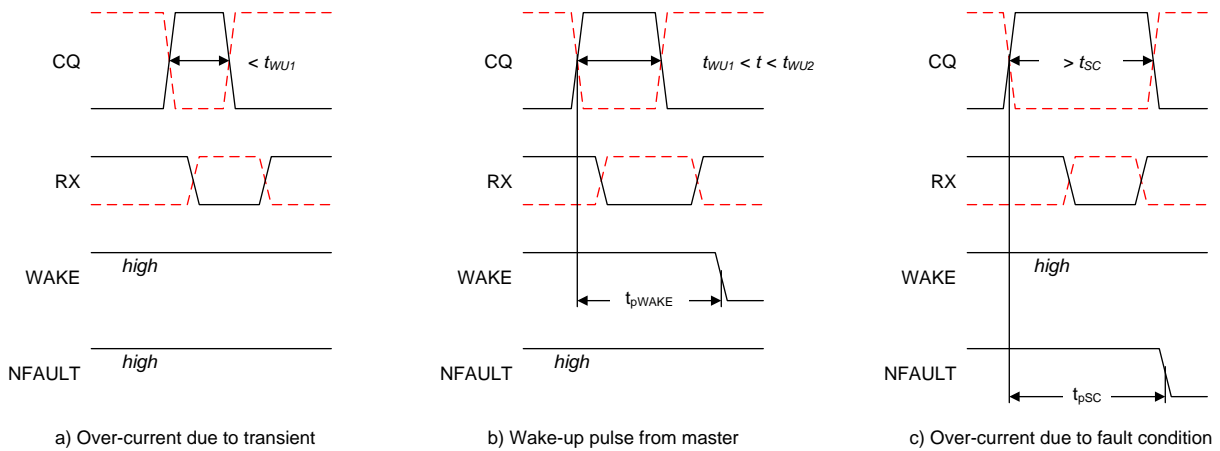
CQ

$< t_{WU1}$

RX

WAKE

high

NFAULT

high

a) Over-current due to transient

CQ

$t_{WU1} < t < t_{WU2}$

RX

WAKE

$t_{pWAKE}$

NFAULT

high

b) Wake-up pulse from master

CQ

$> t_{SC}$

RX

WAKE

high

NFAULT

$t_{pSC}$

c) Over-current due to fault condition